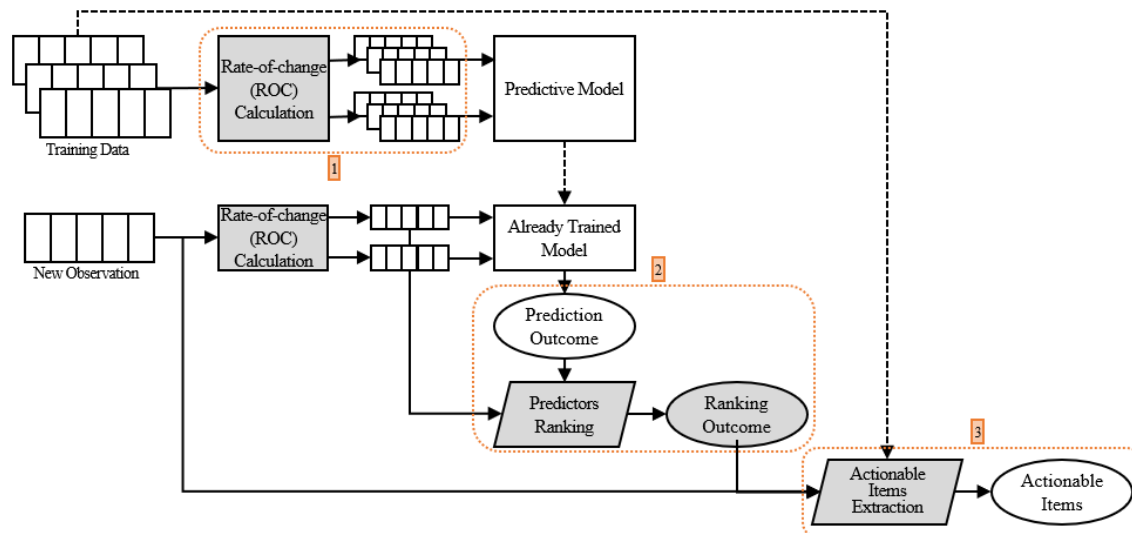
Rate-of-change (ROC) Calculation

Predictive Model

Training Data

1

Rate-of-change (ROC) Calculation

Already Trained Model

New Observation

2

Prediction Outcome

Predictors Ranking

Ranking Outcome

3

Actionable Items Extraction

Actionable Items